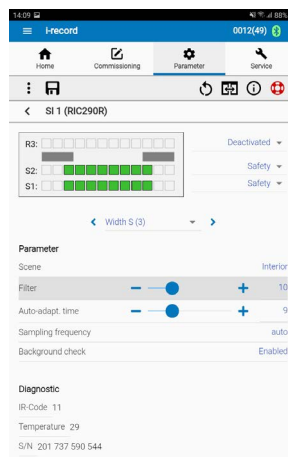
14:09 
88%

i-record
0012(49)

Home
Commissioning
Parameter
Service

SI 1 (RIC290R)

R3:
S2:
S1:

Deactivated
Safety
Safety

Width S (3)

Parameter

Scene
Interior

Filter
10

Auto-adapt. time
9

Sampling frequency
auto

Background check
Enabled

Diagnostic

IR-Code 11

Temperature 29

S/N 201 737 590 544